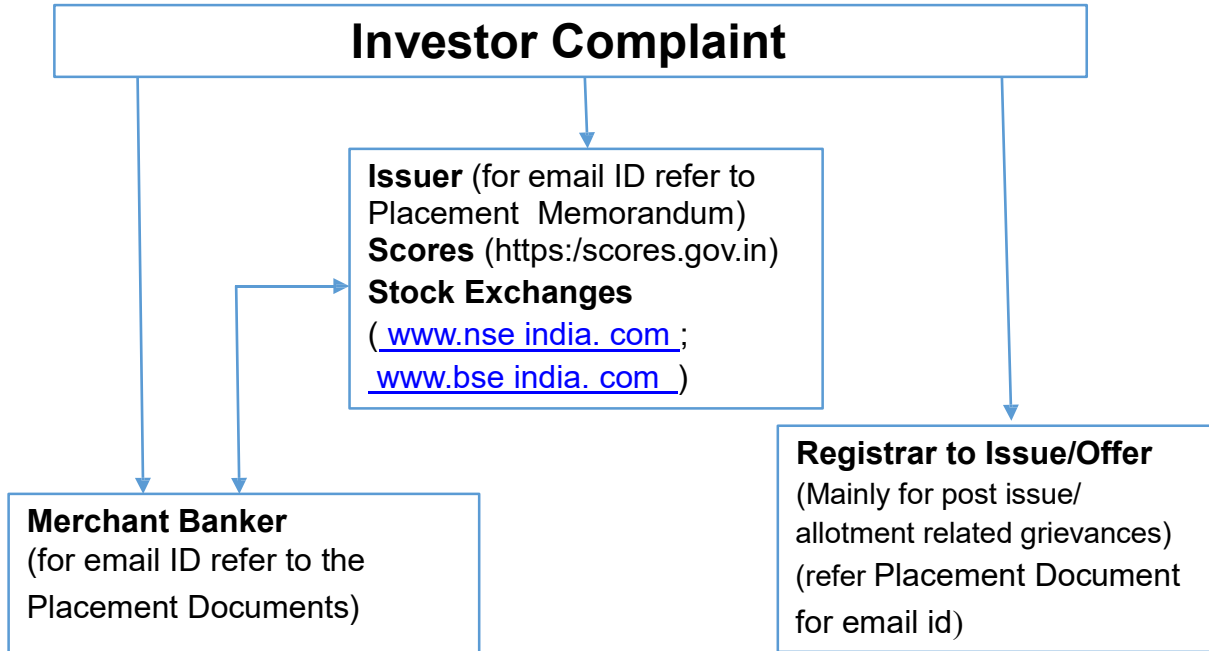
Investor Complaint

**Issuer** (for email ID refer to Placement Memorandum)
**Scores** (https:/scores.gov.in)
**Stock Exchanges**
( www.nse india. com ;
www.bse india. com )

**Registrar to Issue/Offer**
(Mainly for post issue/ allotment related grievances)
(refer Placement Document for email id)

**Merchant Banker**
(for email ID refer to the Placement Documents)